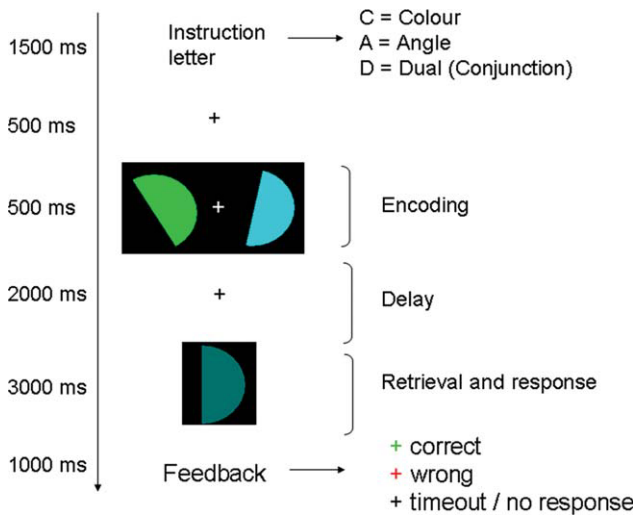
1500 ms

Instruction letter

C = Colour
A = Angle
D = Dual (Conjunction)

500 ms

+

500 ms

+

Encoding

2000 ms

+

Delay

3000 ms

Retrieval and response

1000 ms

Feedback

+ correct
+ wrong
+ timeout / no response